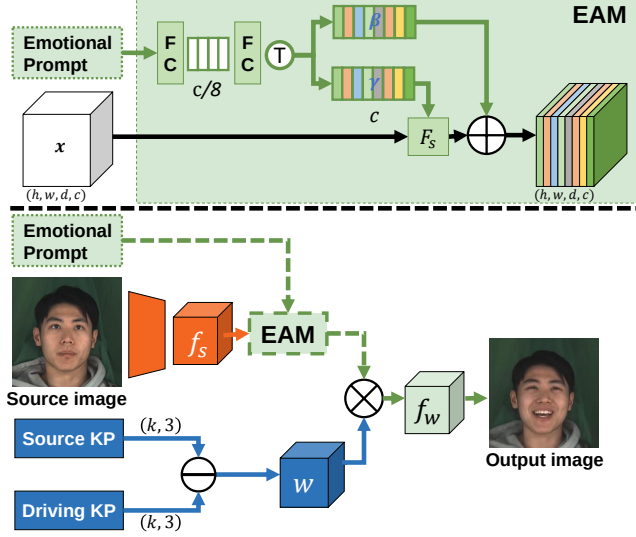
EAM

Emotional Prompt

F C

c/8

F C

T

$\beta$

$\gamma$

$c$

$x$

$F_s$

$(h, w, d, c)$

$(h, w, d, c)$

Emotional Prompt

$f_s$

EAM

Source image

$f_w$

$(k, 3)$

Source KP

$w$

Output image

Driving KP

$(k, 3)$